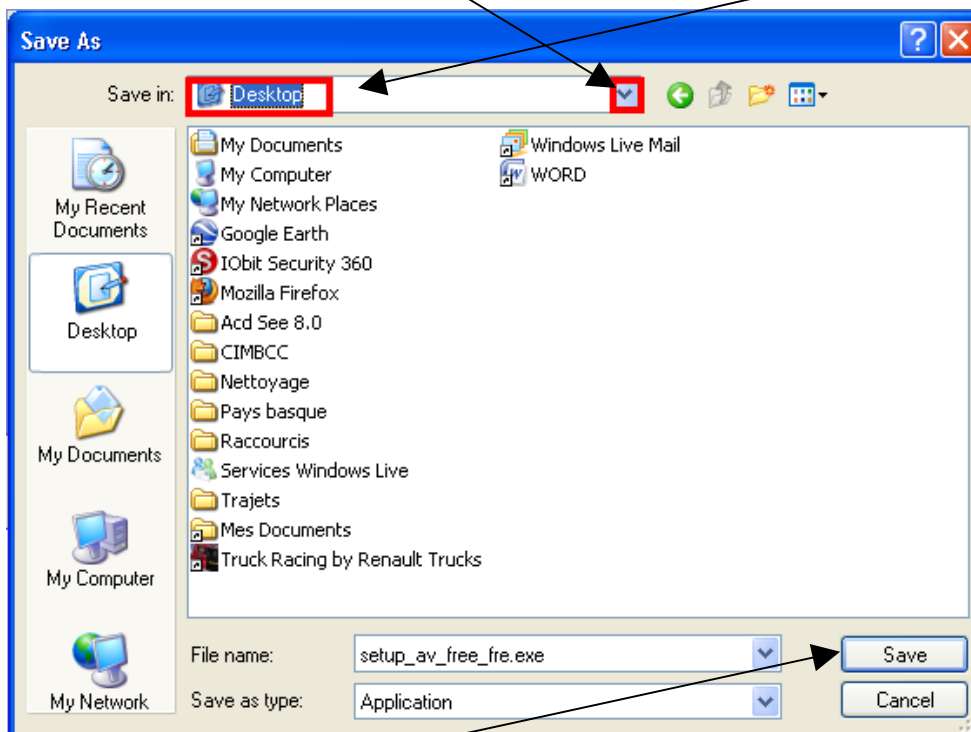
Save As

Save in: Desktop

My Recent Documents

Desktop

My Documents

My Computer

My Network

My Documents
My Computer
My Network Places
Google Earth
IObit Security 360
Mozilla Firefox
Acd See 8.0
CIMBCC
Nettoyage
Pays basque
Raccourcis
Services Windows Live
Trajets
Mes Documents
Truck Racing by Renault Trucks

Windows Live Mail
WORD

File name: setup_av_free_fre.exe

Save as type: Application

Save

Cancel